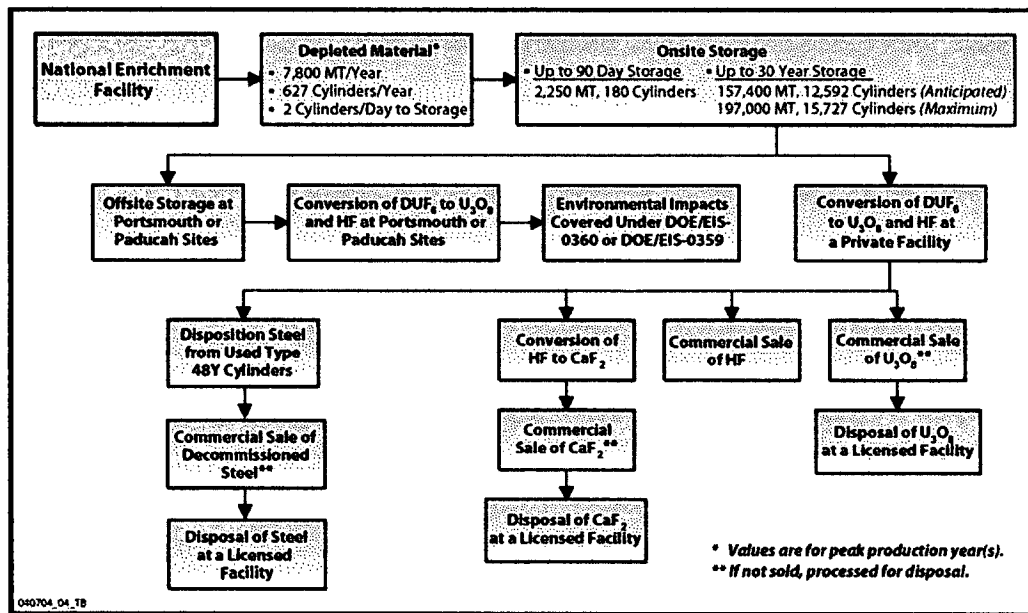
National Enrichment Facility

Depleted Material*
• 7,800 MT/Year
• 627 Cylinders/Year
• 2 Cylinders/Day to Storage

Onsite Storage
• Up to 90 Day Storage
2,250 MT, 180 Cylinders
• Up to 30 Year Storage
157,400 MT, 12,592 Cylinders (Anticipated)
197,000 MT, 15,727 Cylinders (Maximum)

Offsite Storage at Portsmouth or Paducah Sites

Conversion of $DUF_6$ to $U_3O_8$ and HF at Portsmouth or Paducah Sites

Environmental Impacts Covered Under DOE/EIS-0360 or DOE/EIS-0359

Conversion of $DUF_6$ to $U_3O_8$ and HF at a Private Facility

Disposition Steel from Used Type 48Y Cylinders

Conversion of HF to $CaF_2$

Commercial Sale of HF

Commercial Sale of $U_3O_8$**

Commercial Sale of Decommissioned Steel**

Commercial Sale of $CaF_2$**

Disposal of $U_3O_8$ at a Licensed Facility

Disposal of Steel at a Licensed Facility

Disposal of $CaF_2$ at a Licensed Facility

* Values are for peak production year(s).
** If not sold, processed for disposal.

040704_04_TB